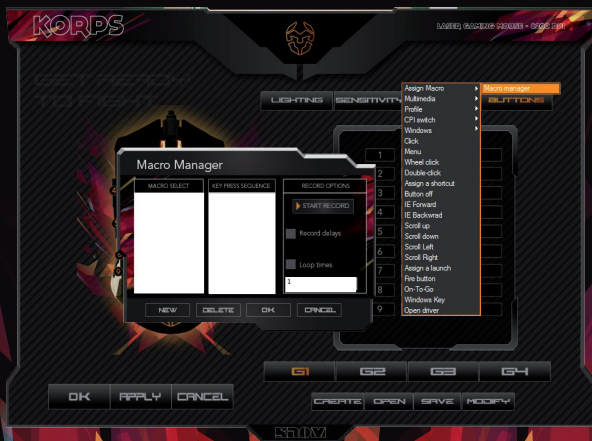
KORPS

LASER GAMING MOUSE - 5700 DPI

GET READY TO FIGHT

LIGHTING
SENSITIVITY
BUTTONS

Macro Manager

MACRO SELECT
KEY PRESS SEQUENCE
RECORD OPTIONS
START RECORD
Record delays
Loop times
1

NEW
DELETE
OK
CANCEL

Assign Macro
Multimedia
Profile
CPI switch
Windows
Click
Menu
Wheel click
Double-click
Assign a shortcut
Button off
IE Forward
IE Backwrad
Scroll up
Scroll down
Scroll Left
Scroll Right
Assign a launch
Fire button
On-To-Go
Windows Key
Open driver

Macro manager

1
2
3
4
5
6
7
8
9

G1
G2
G3
G4

OK
APPLY
CANCEL

CREATE
OPEN
SAVE
MODIFY